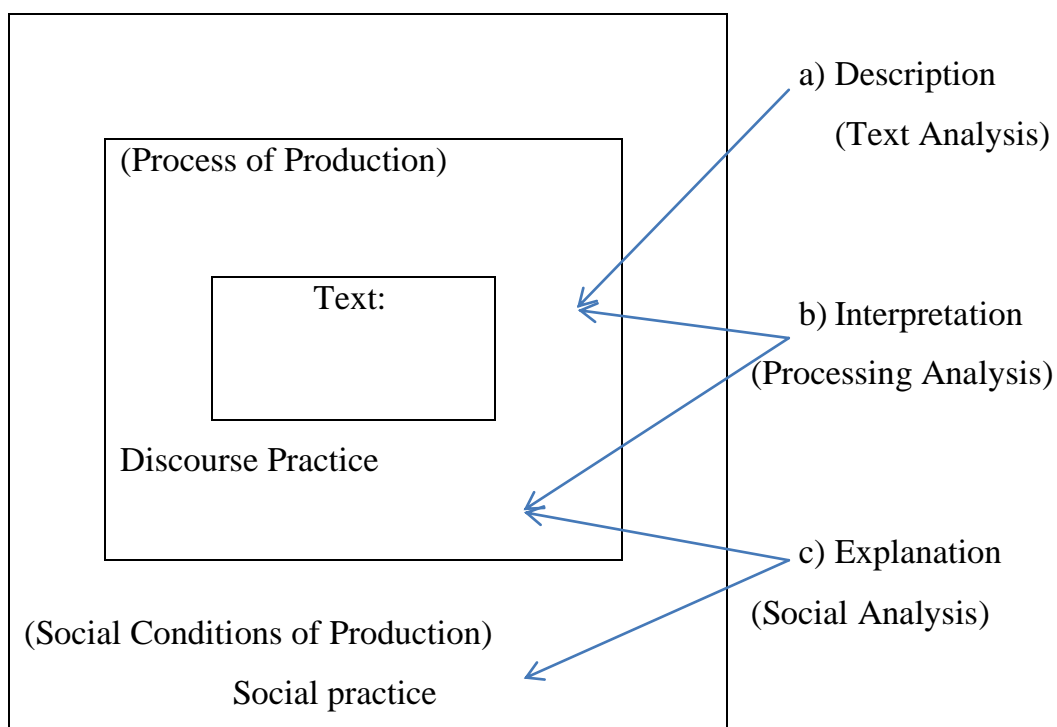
(Process of Production)

Text:

Discourse Practice

(Social Conditions of Production)

Social practice

a) Description

(Text Analysis)

b) Interpretation

(Processing Analysis)

c) Explanation

(Social Analysis)